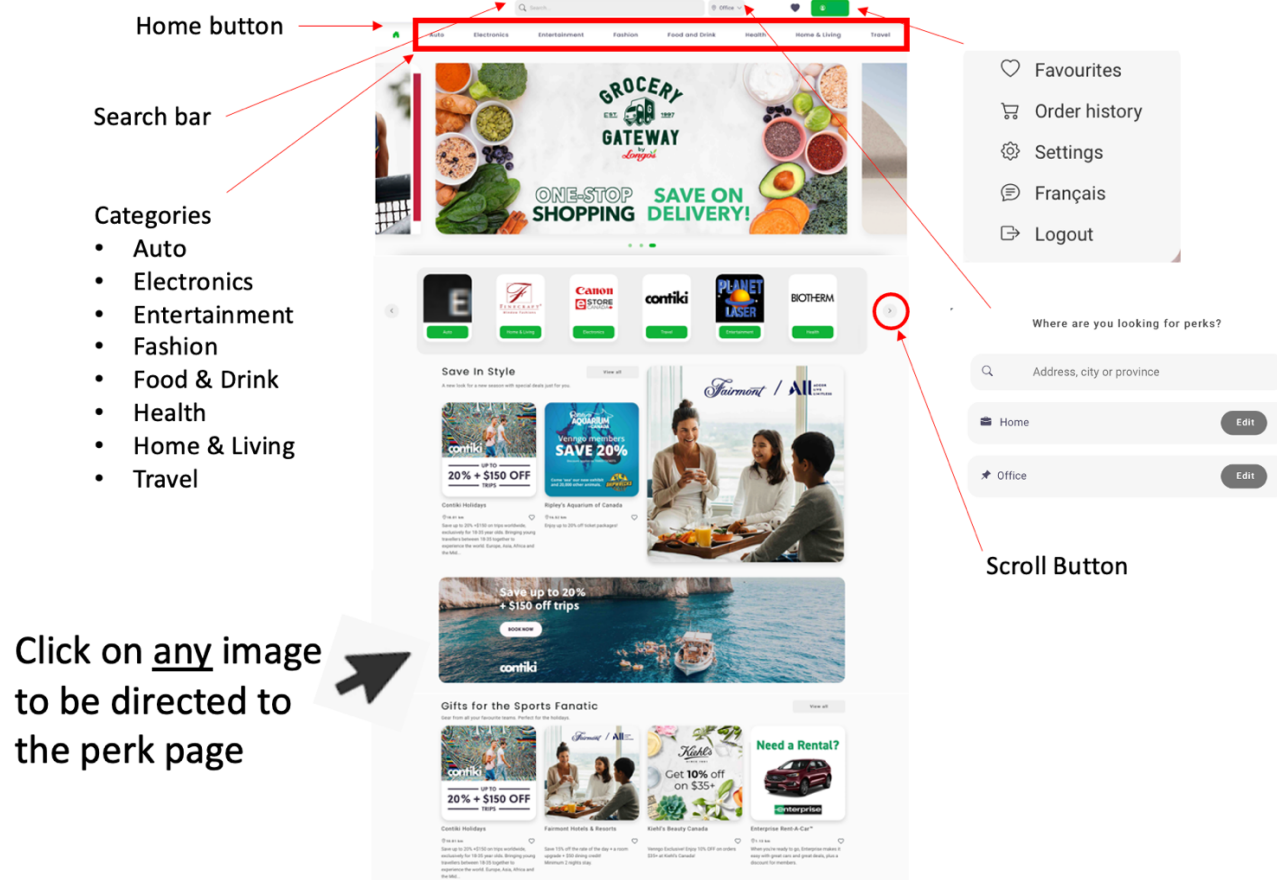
Home button

Search bar

Categories
• Auto
• Electronics
• Entertainment
• Fashion
• Food & Drink
• Health
• Home & Living
• Travel

Click on any image to be directed to the perk page

Search...

Office

Auto Electronics Entertainment Fashion Food and Drink Health Home & Living Travel

GROCERY GATEWAY EST. 1997 by Longo's
ONE-STOP SHOPPING SAVE ON DELIVERY!

Auto Home & Living Electronics Travel Entertainment Health

Save In Style
View all

UP TO 20% + $150 OFF
Contiki Holidays

SAVE 20%
Ripley's Aquarium of Canada
Enjoy up to 20% off ticket packages!

Fairmont / ALL

Save up to 20% + $150 off trips
BOOK NOW
contiki

Gifts for the Sports Fanatic
View all

UP TO 20% + $150 OFF
Contiki Holidays

Fairmont Hotels & Resorts

Get 10% off on $35+
Kiehl's Beauty Canada

Need a Rental?
enterprise
Enterprise Rent-A-Car™

Favourites
Order history
Settings
Français
Logout

Where are you looking for perks?

Address, city or province

Home Edit

Office Edit

Scroll Button